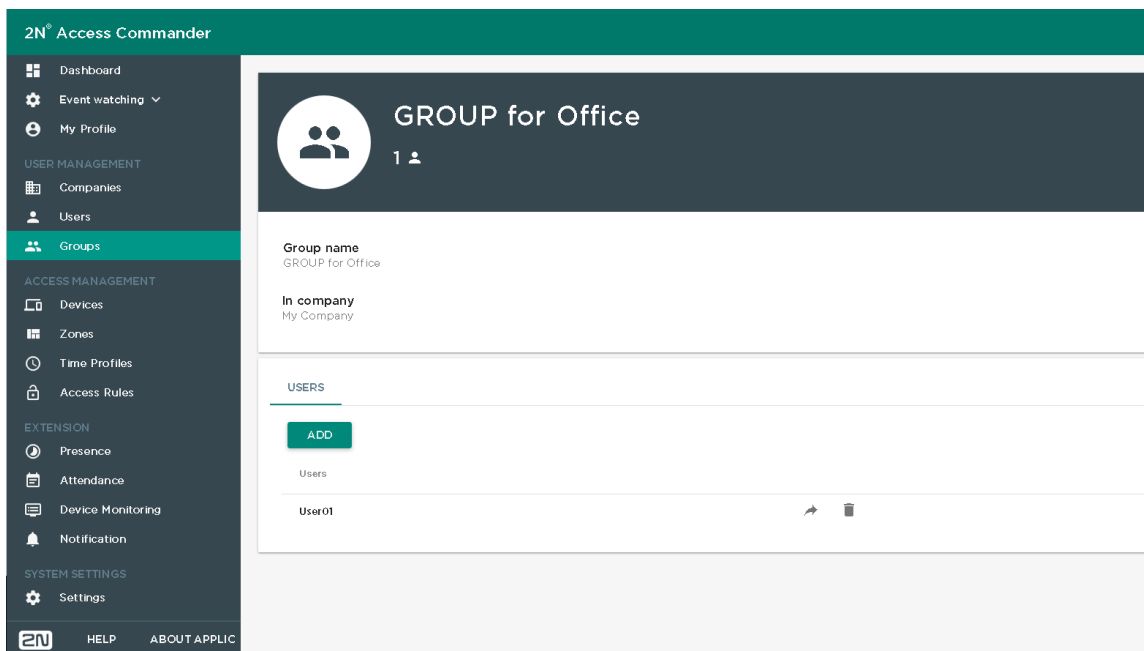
2N® Access Commander

Dashboard
Event watching
My Profile
USER MANAGEMENT
Companies
Users
Groups
ACCESS MANAGEMENT
Devices
Zones
Time Profiles
Access Rules
EXTENSION
Presence
Attendance
Device Monitoring
Notification
SYSTEM SETTINGS
Settings
2N HELP ABOUT APPLIC

GROUP for Office
1

Group name
GROUP for Office

In company
My Company

USERS

ADD

Users

User01